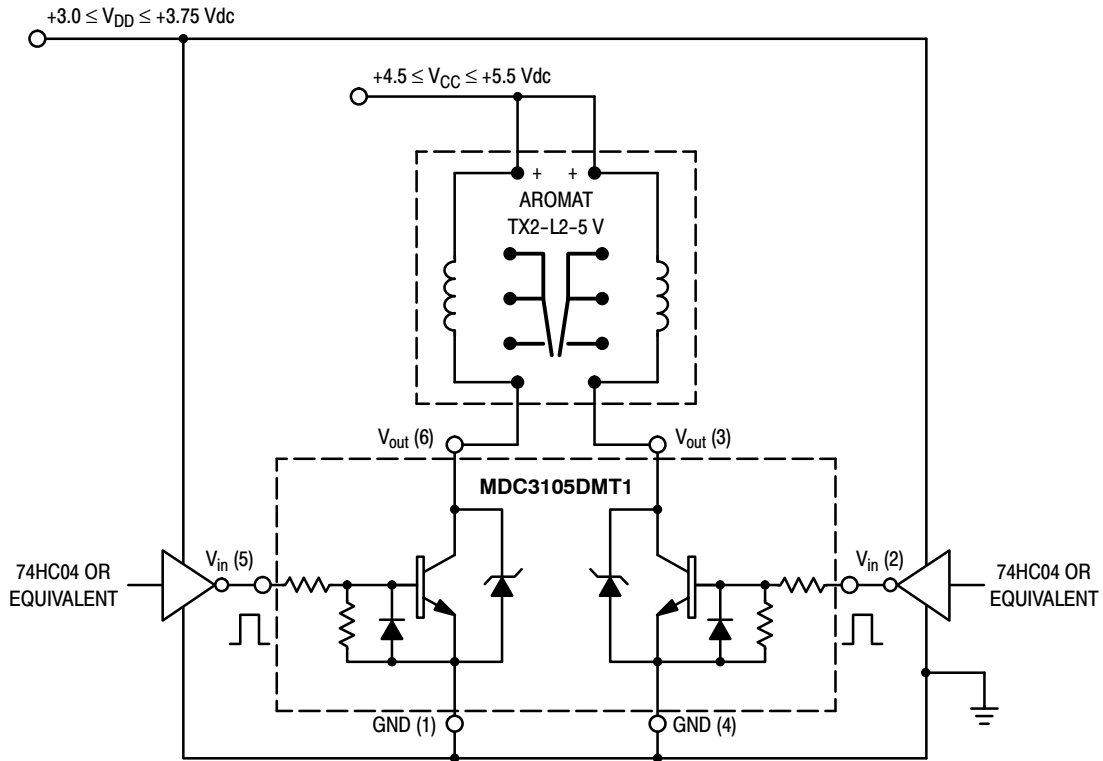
$+3.0 \leq V_{DD} \leq +3.75$ Vdc

$+4.5 \leq V_{CC} \leq +5.5$ Vdc

+ +

AROMAT
TX2-L2-5 V

$V_{out}$ (6)

$V_{out}$ (3)

MDC3105DMT1

74HC04 OR EQUIVALENT

$V_{in}$ (5)

$V_{in}$ (2)

74HC04 OR EQUIVALENT

GND (1)

GND (4)